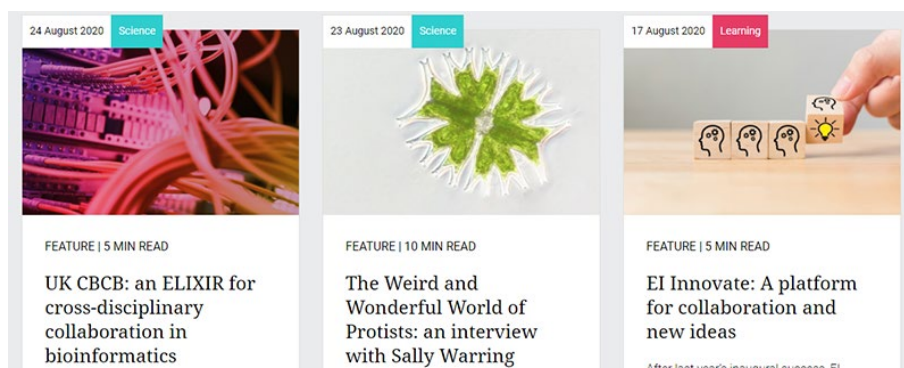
24 August 2020 Science

FEATURE | 5 MIN READ

UK CBCB: an ELIXIR for cross-disciplinary collaboration in bioinformatics

23 August 2020 Science

FEATURE | 10 MIN READ

The Weird and Wonderful World of Protists: an interview with Sally Warring

17 August 2020 Learning

FEATURE | 5 MIN READ

EI Innovate: A platform for collaboration and new ideas

After last year's inaugural success, EI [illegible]